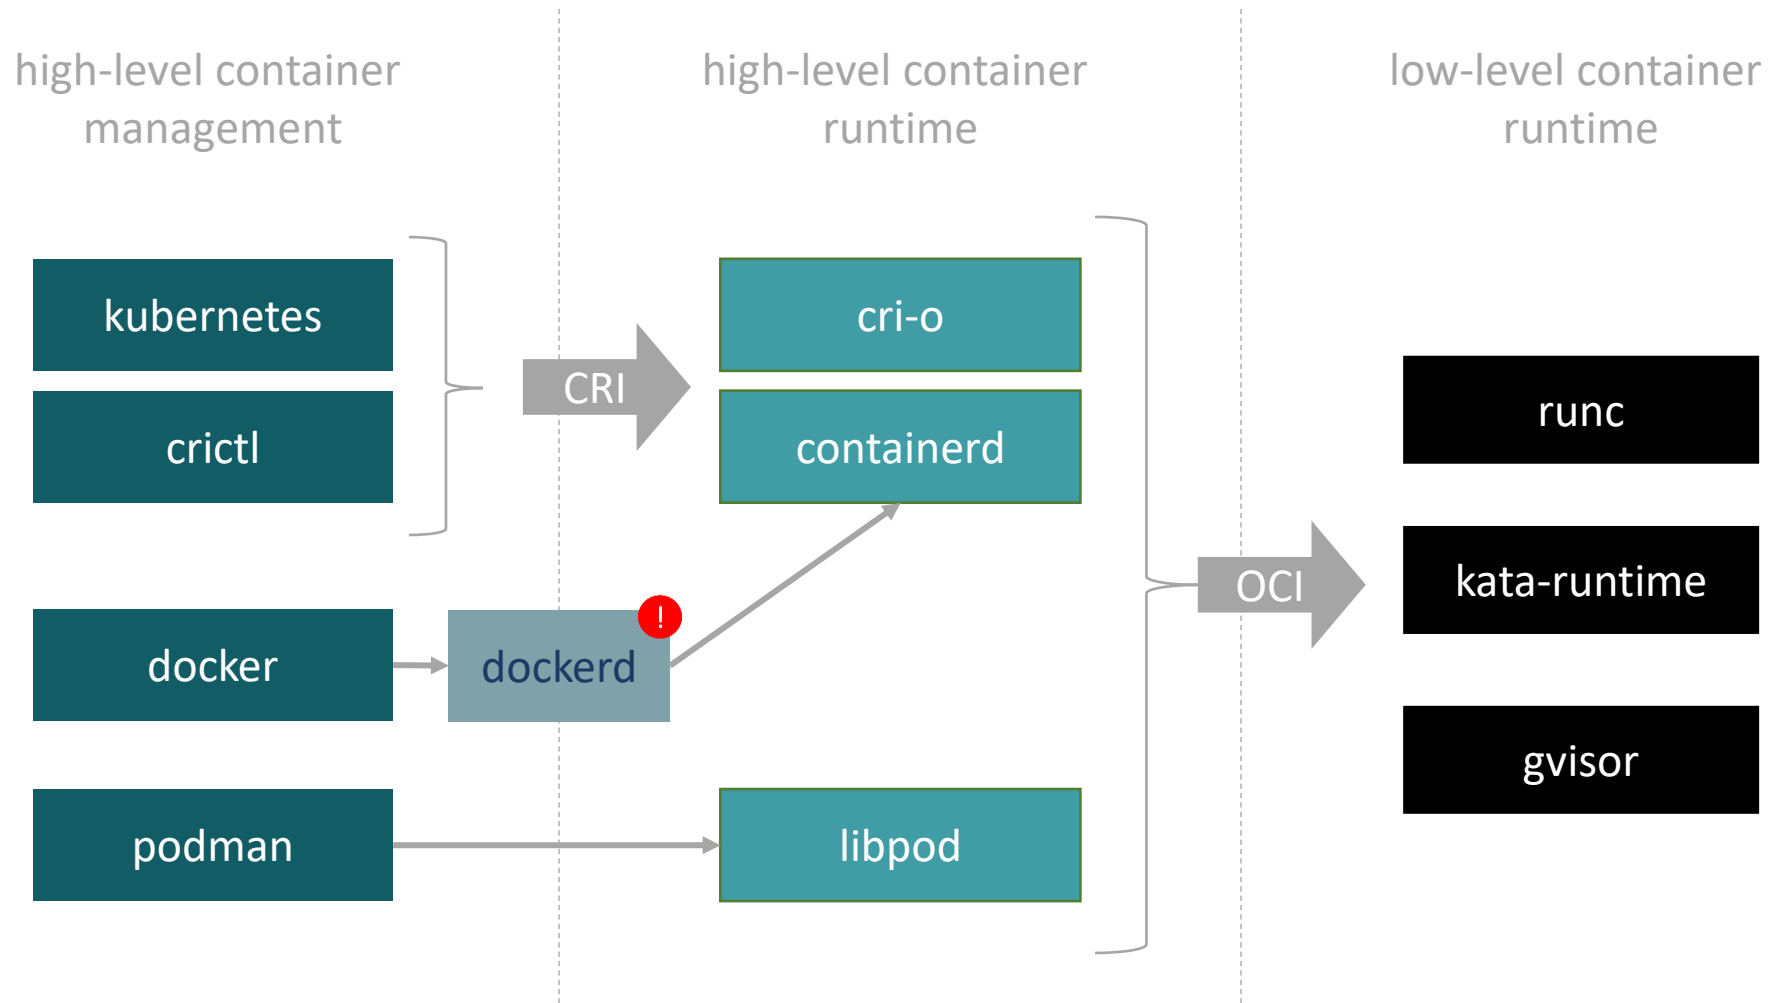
high-level container management

high-level container runtime

low-level container runtime

kubernetes

crictl

CRI

cri-o

containerd

runc

kata-runtime

gvisor

OCI

docker

dockerd

!

podman

libpod